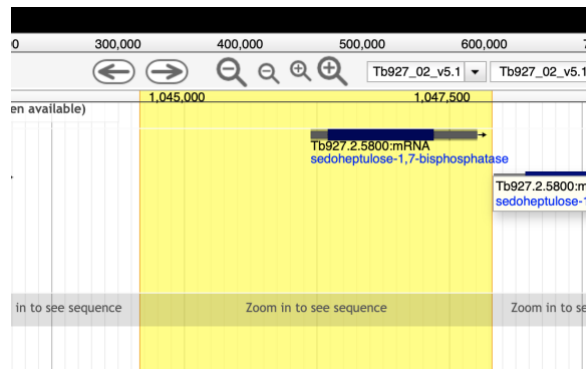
0 300,000 400,000 500,000 600,000 7

Tb927_02_v5.1 Tb927_02_v5.1

en available)

1,045,000 1,047,500

Tb927.2.5800:mRNA
sedoheptulose-1,7-bisphosphatase

Tb927.2.5800:mRNA
sedoheptulose-1

in to see sequence

Zoom in to see sequence

Zoom in to se